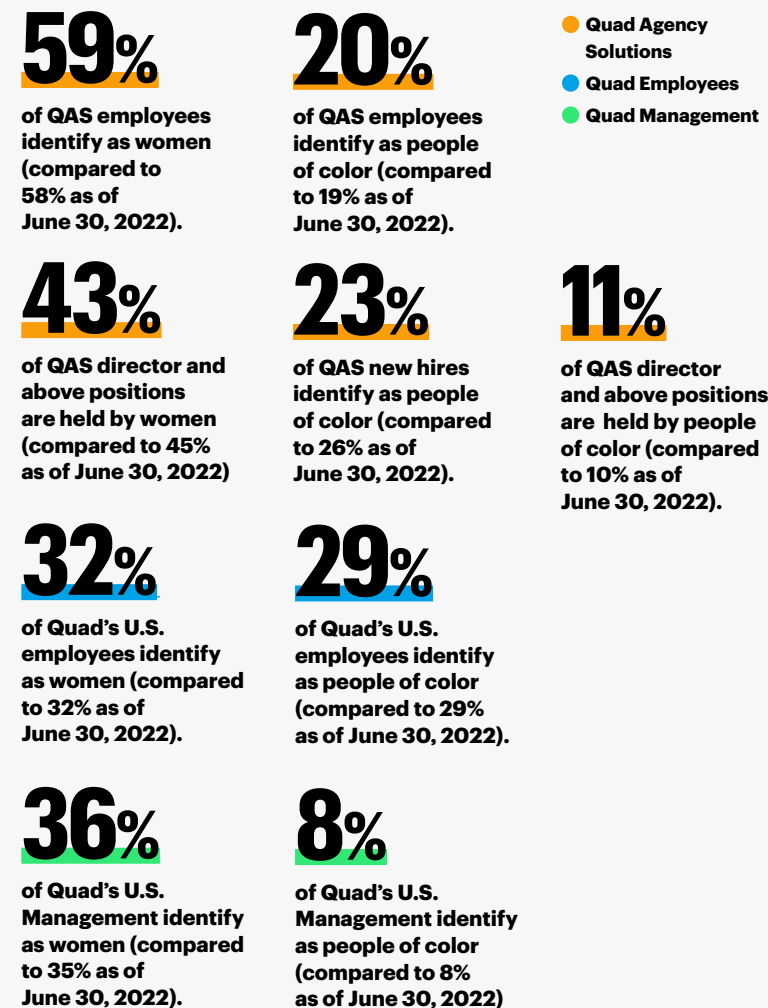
59%

of QAS employees identify as women (compared to 58% as of June 30, 2022).

20%

of QAS employees identify as people of color (compared to 19% as of June 30, 2022).

Quad Agency Solutions

Quad Employees

Quad Management

43%

of QAS director and above positions are held by women (compared to 45% as of June 30, 2022)

23%

of QAS new hires identify as people of color (compared to 26% as of June 30, 2022).

11%

of QAS director and above positions are held by people of color (compared to 10% as of June 30, 2022).

32%

of Quad's U.S. employees identify as women (compared to 32% as of June 30, 2022).

29%

of Quad's U.S. employees identify as people of color (compared to 29% as of June 30, 2022).

36%

of Quad's U.S. Management identify as women (compared to 35% as of June 30, 2022).

8%

of Quad's U.S. Management identify as people of color (compared to 8% as of June 30, 2022)